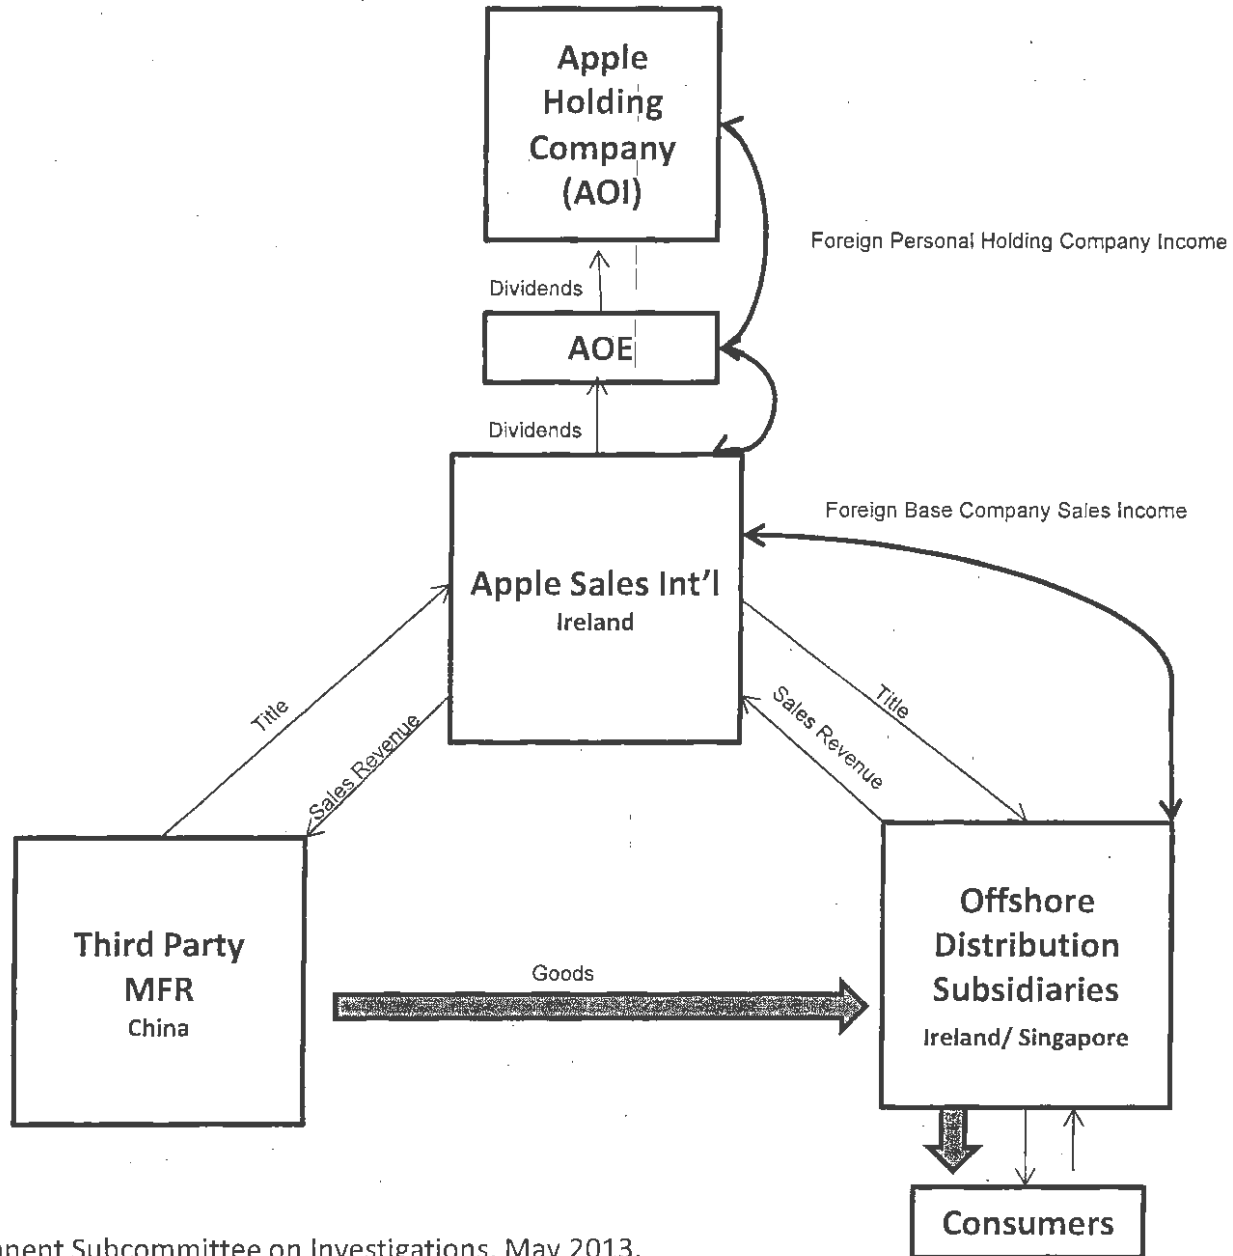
Apple Holding Company (AOI)

Foreign Personal Holding Company Income

Dividends

AOE

Dividends

Foreign Base Company Sales Income

Apple Sales Int'l
Ireland

Title

Sales Revenue

Sales Revenue

Title

Third Party MFR
China

Goods

Offshore Distribution Subsidiaries
Ireland/ Singapore

Consumers

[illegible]anent Subcommittee on Investigations, May 2013.